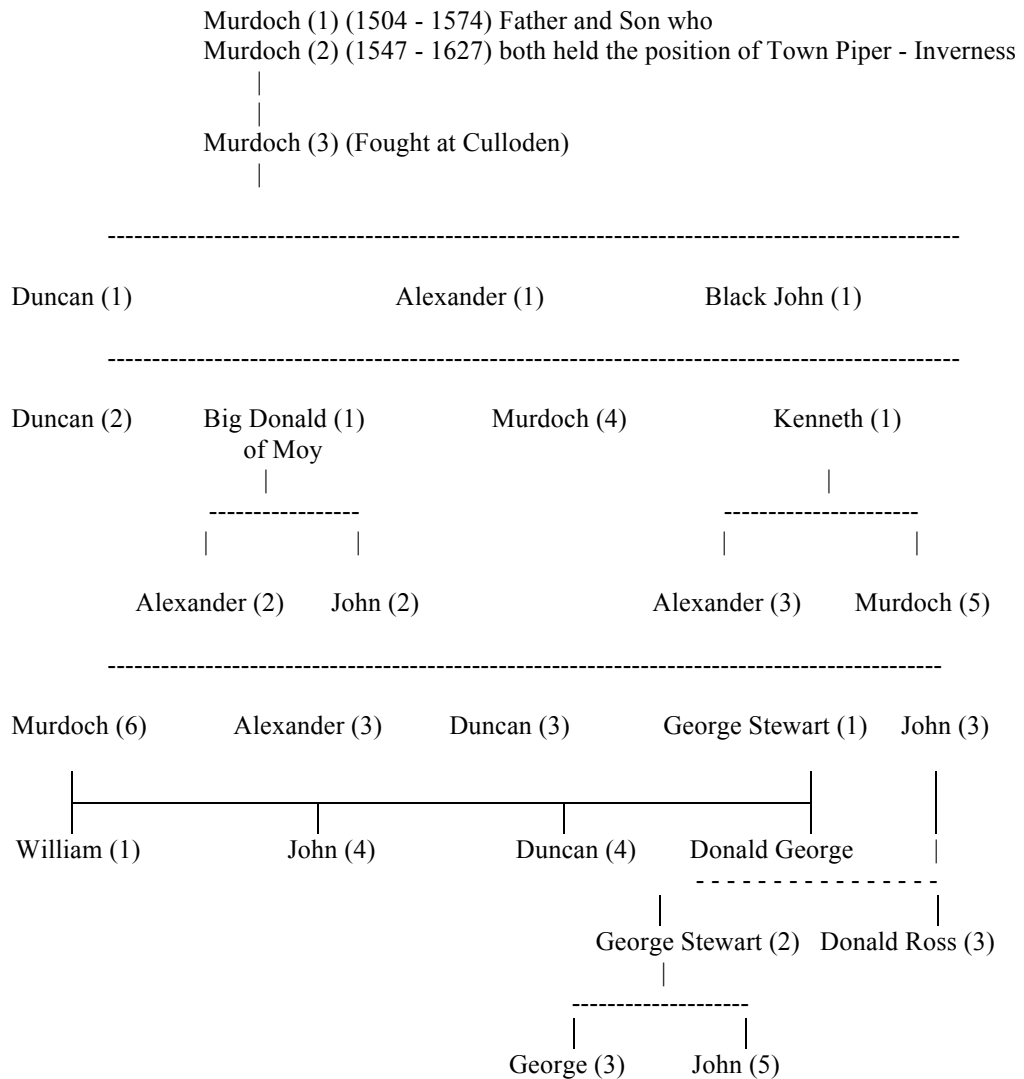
Murdoch (1) (1504 - 1574) Father and Son who
Murdoch (2) (1547 - 1627) both held the position of Town Piper - Inverness

Murdoch (3) (Fought at Culloden)

Duncan (1) Alexander (1) Black John (1)

Duncan (2) Big Donald (1) of Moy Murdoch (4) Kenneth (1)

Alexander (2) John (2) Alexander (3) Murdoch (5)

Murdoch (6) Alexander (3) Duncan (3) George Stewart (1) John (3)

William (1) John (4) Duncan (4) Donald George

George Stewart (2) Donald Ross (3)

George (3) John (5)